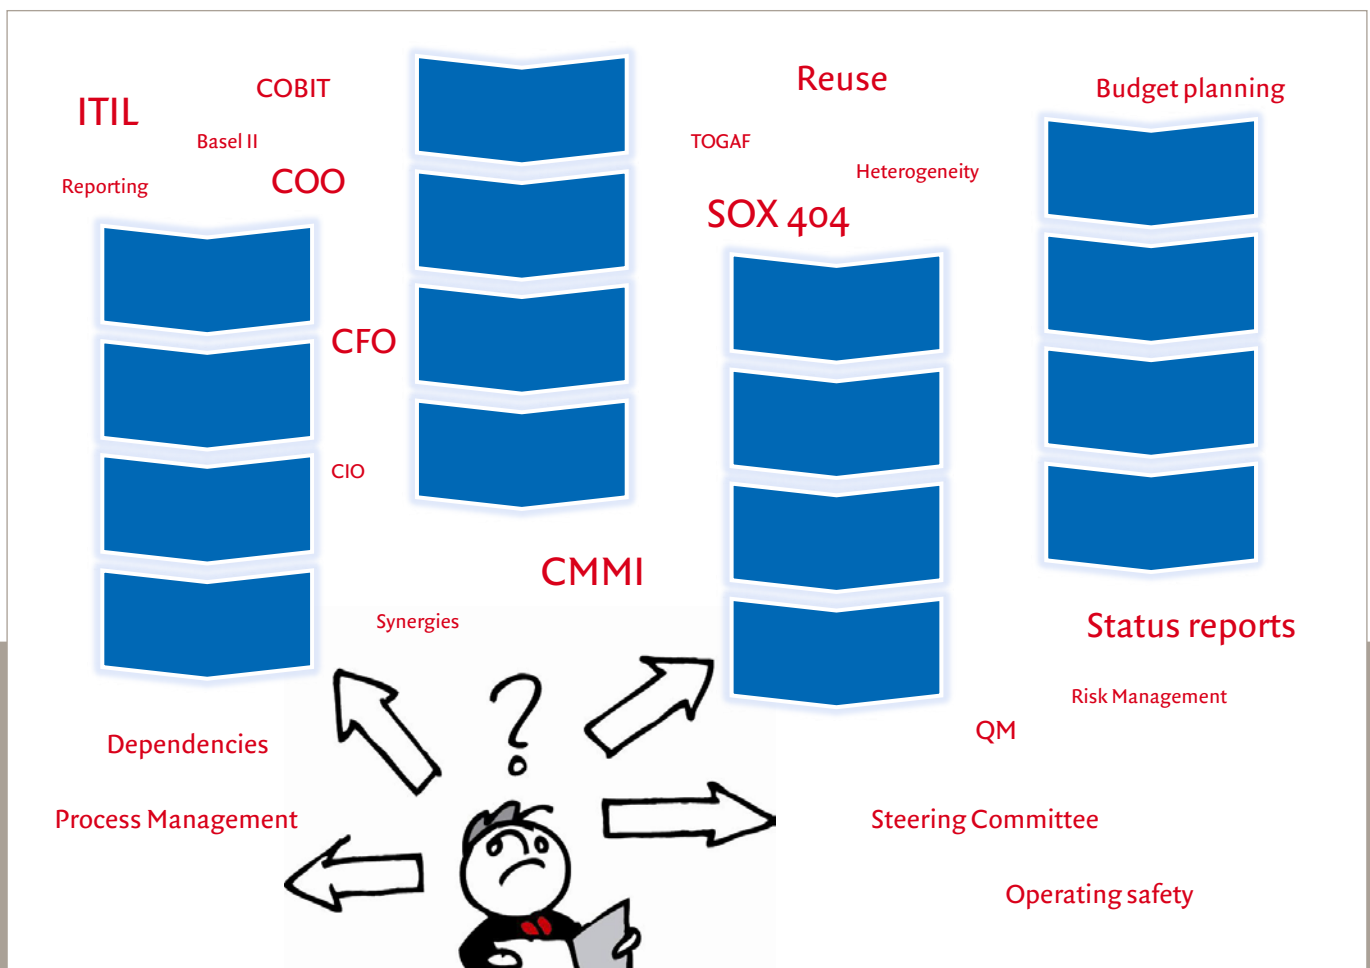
ITIL

COBIT

Basel II

Reporting

COO

Reuse

TOGAF

Heterogeneity

SOX 404

Budget planning

CFO

CIO

CMMI

Synergies

Status reports

Risk Management

QM

Dependencies

Process Management

Steering Committee

Operating safety